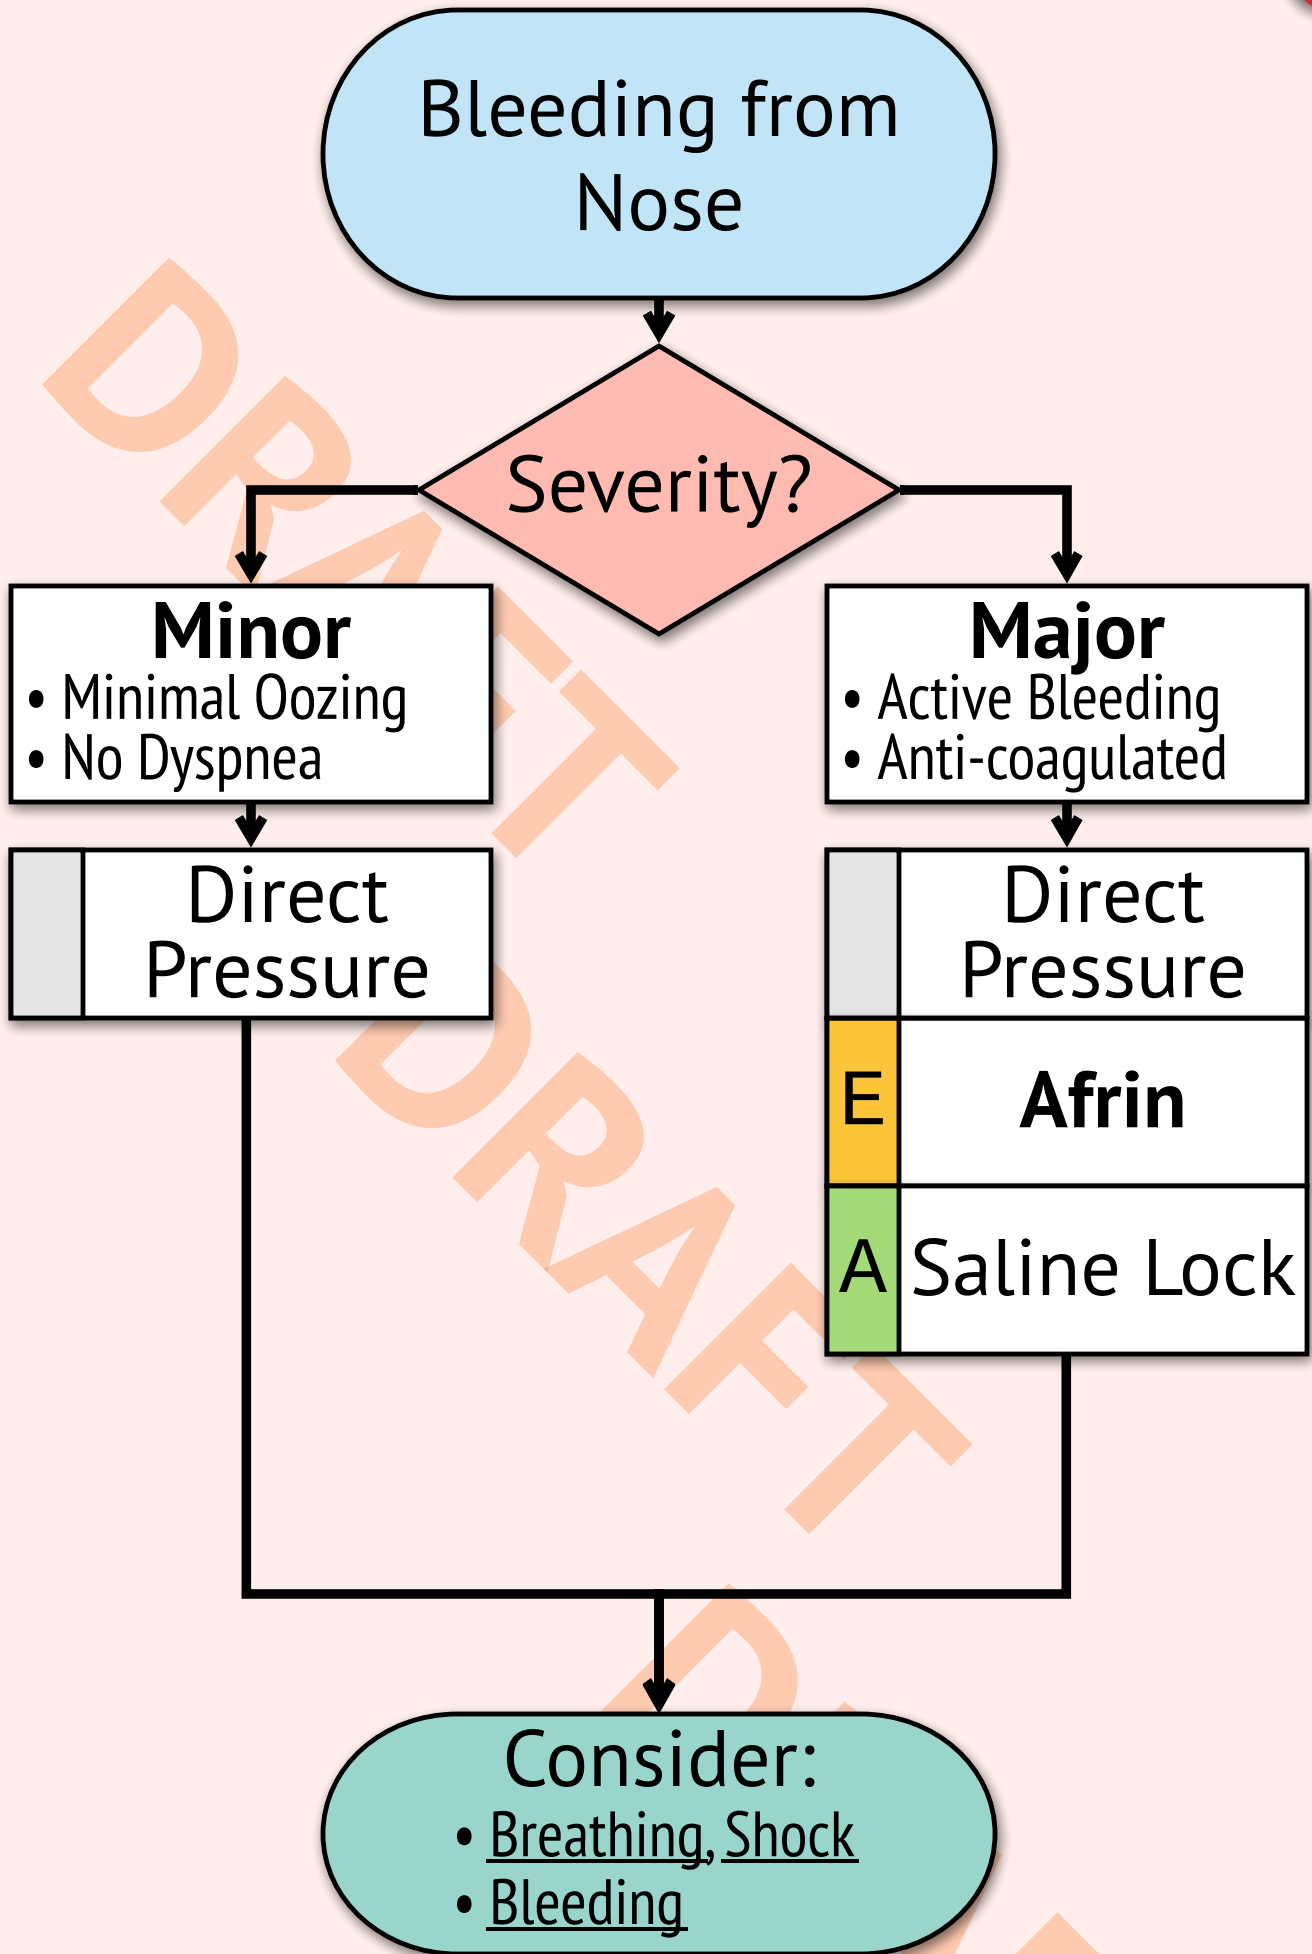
Bleeding from Nose

Severity?

**Minor**
• Minimal Oozing
• No Dyspnea

Direct Pressure

**Major**
• Active Bleeding
• Anti-coagulated

Direct Pressure

E **Afrin**

A Saline Lock

Consider:
• Breathing, Shock
• Bleeding

DRAFT
DRAFT
DRAFT